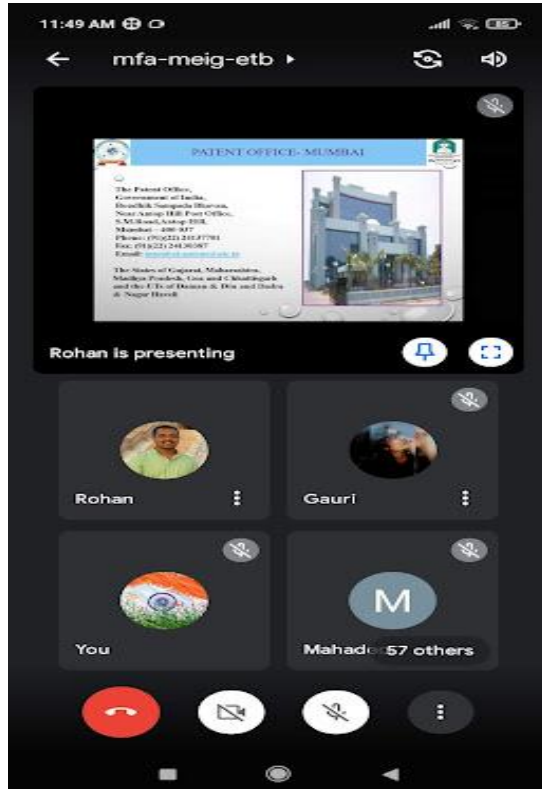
11:49 AM

mfa-meig-etb

PATENT OFFICE- MUMBAI

The Patent Office, Government of India, Boudhik Sampada Bhavan, Near Antop Hill Post Office, S.M.Road,Antop Hill, Mumbai – 400 037
Phone: (91)(22) 24137701
Fax: (91)(22) 24130387
Email: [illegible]

The States of Gujarat, Maharashtra, Madhya Pradesh, Goa and Chhattisgarh and the UTs of Daman & Diu and Dadra & Nagar Haveli

Rohan is presenting

Rohan

Gauri

You

M

Mahad

57 others